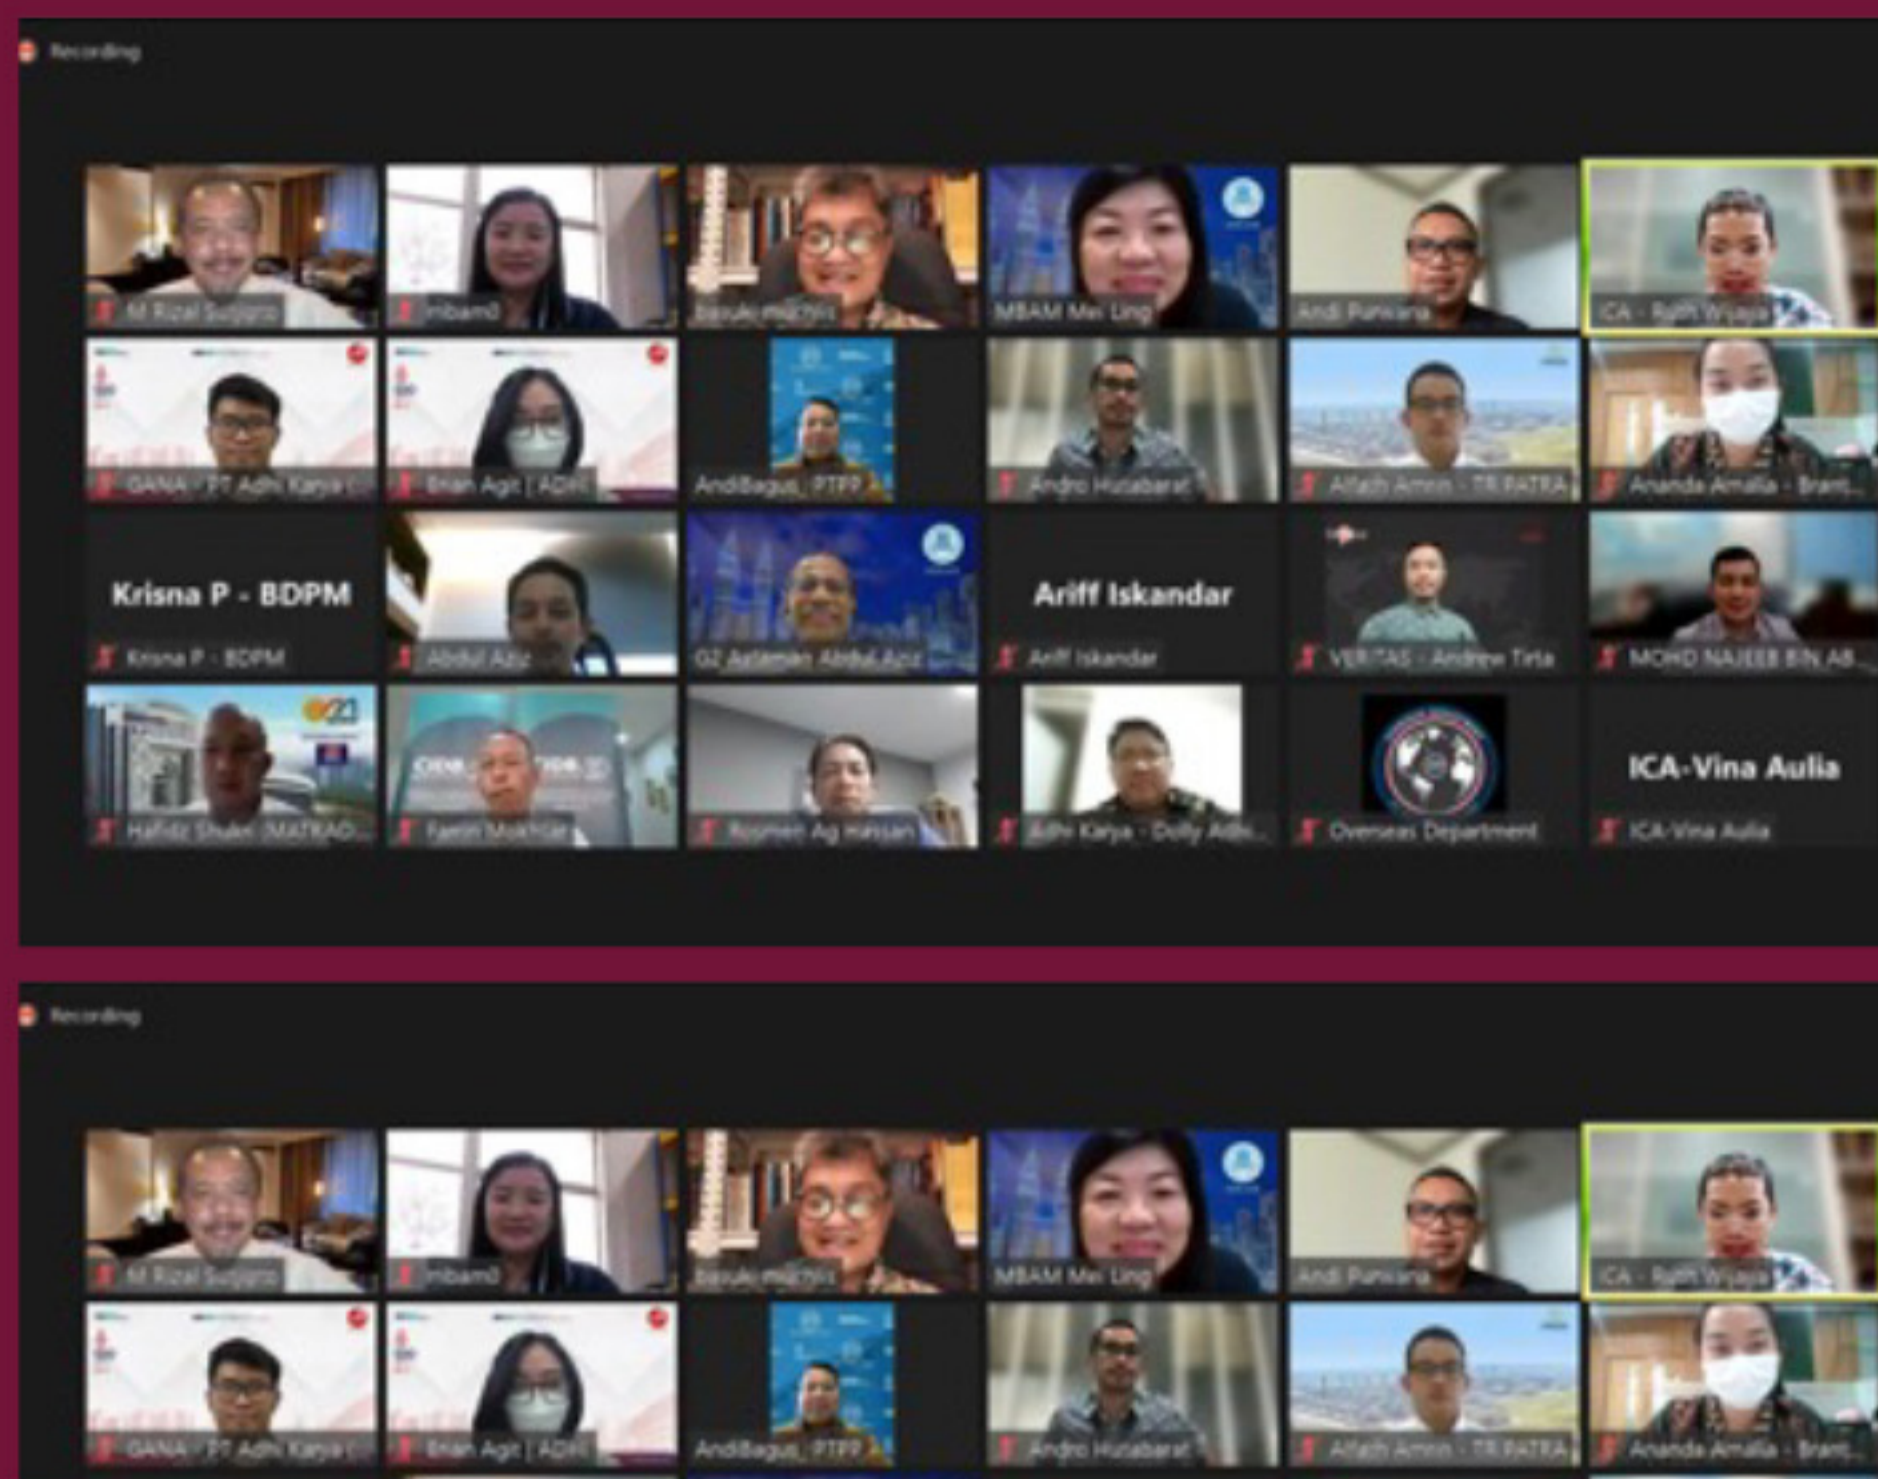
Recording

M Rizal Sujipto
Inbamd
Basuki Muchlis
MBAM Mei Ling
Andi Punkiara
ICA - Ruth Wijaya

GANA - PT Adhi Karya
Brian Agit | ADH
AndiBagus_PTPP
Andro Hutabarat
Alfath Amin - TR PATRA
Ananda Amalia - Brant...

Krisna P - BDPM
Krisna P - BDPM
Abdul Aziz
GZ Aslaman Abdul Aziz
Ariff Iskandar
Ariff Iskandar
VERITAS - Andrew Tirta
MOHD NAJEEB BIN AB...

Hafidz Shukri (MATRAD...
Faezin Mokhtar
Rosmen Ag Hassan
Adhi Karya - Dolly Adhi...
Overseas Department
ICA-Vina Aulia
ICA-Vina Aulia

Recording

M Rizal Sujipto
Inbamd
Basuki Muchlis
MBAM Mei Ling
Andi Punkiara
ICA - Ruth Wijaya

GANA - PT Adhi Karya
Brian Agit | ADH
AndiBagus_PTPP
Andro Hutabarat
Alfath Amin - TR PATRA
Ananda Amalia - Brant...